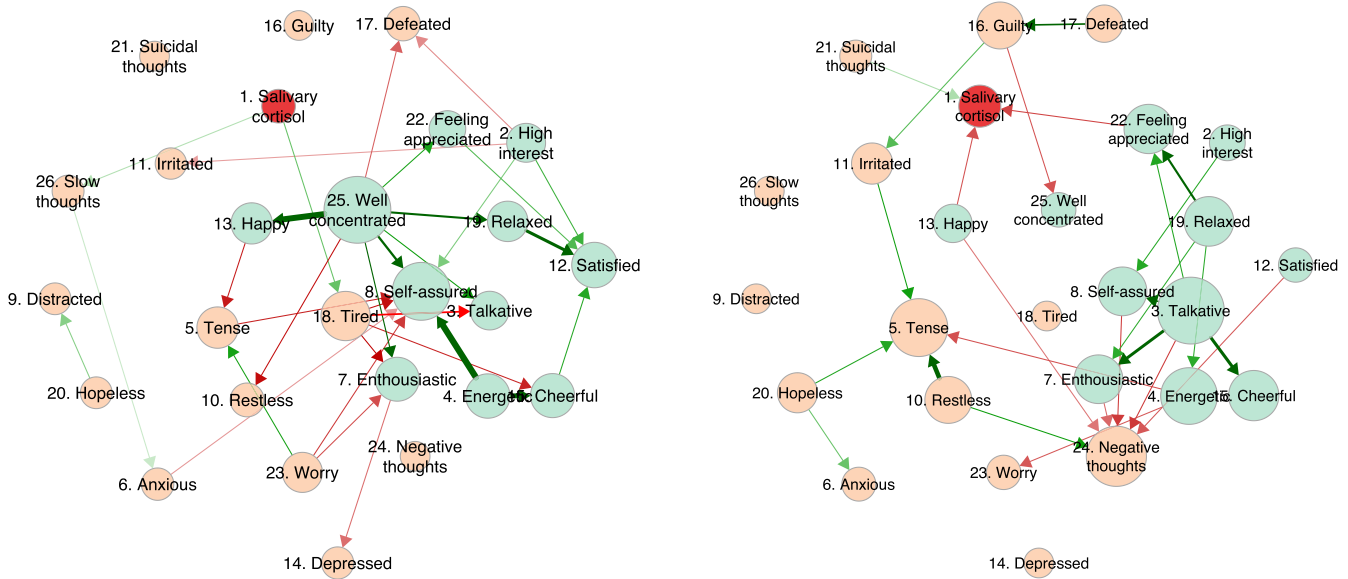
16. Guilty
17. Defeated
21. Suicidal thoughts
1. Salivary cortisol
22. Feeling appreciated
2. High interest
11. Irritated
26. Slow thoughts
25. Well concentrated
13. Happy
19. Relaxed
12. Satisfied
9. Distracted
8. Self-assured
5. Tense
18. Tired
3. Talkative
7. Enthousiastic
10. Restless
4. Energetic
15. Cheerful
20. Hopeless
24. Negative thoughts
23. Worry
6. Anxious
14. Depressed

16. Guilty
17. Defeated
21. Suicidal thoughts
1. Salivary cortisol
22. Feeling appreciated
2. High interest
11. Irritated
26. Slow thoughts
25. Well concentrated
13. Happy
19. Relaxed
12. Satisfied
9. Distracted
8. Self-assured
3. Talkative
18. Tired
5. Tense
7. Enthousiastic
20. Hopeless
10. Restless
4. Energetic
15. Cheerful
24. Negative thoughts
23. Worry
6. Anxious
14. Depressed